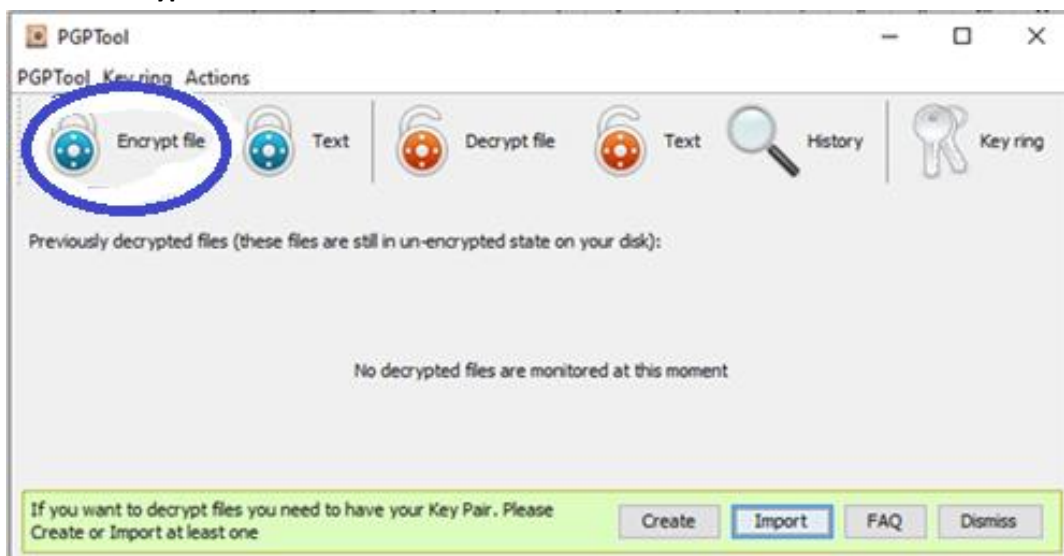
PGPTool

PGPTool Key ring Actions

Encrypt file Text Decrypt file Text History Key ring

Previously decrypted files (these files are still in un-encrypted state on your disk):

No decrypted files are monitored at this moment

If you want to decrypt files you need to have your Key Pair. Please Create or Import at least one

Create Import FAQ Dismiss